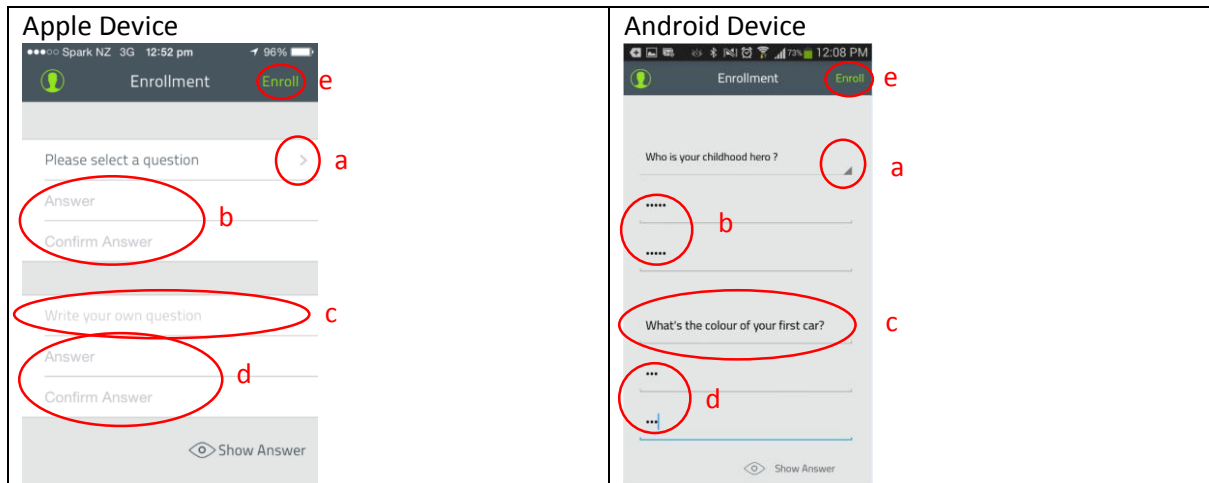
| Apple Device | Android Device |
|---|---|
| ●●●○○ Spark NZ 3G 12:52 pm 96% Enrollment Enroll e Please select a question > a Answer Confirm Answer b Write your own question c Answer Confirm Answer d Show Answer | 73% 12:08 PM Enrollment Enroll e Who is your childhood hero ? a ••••• ••••• b What's the colour of your first car? c ••• ••• d Show Answer |